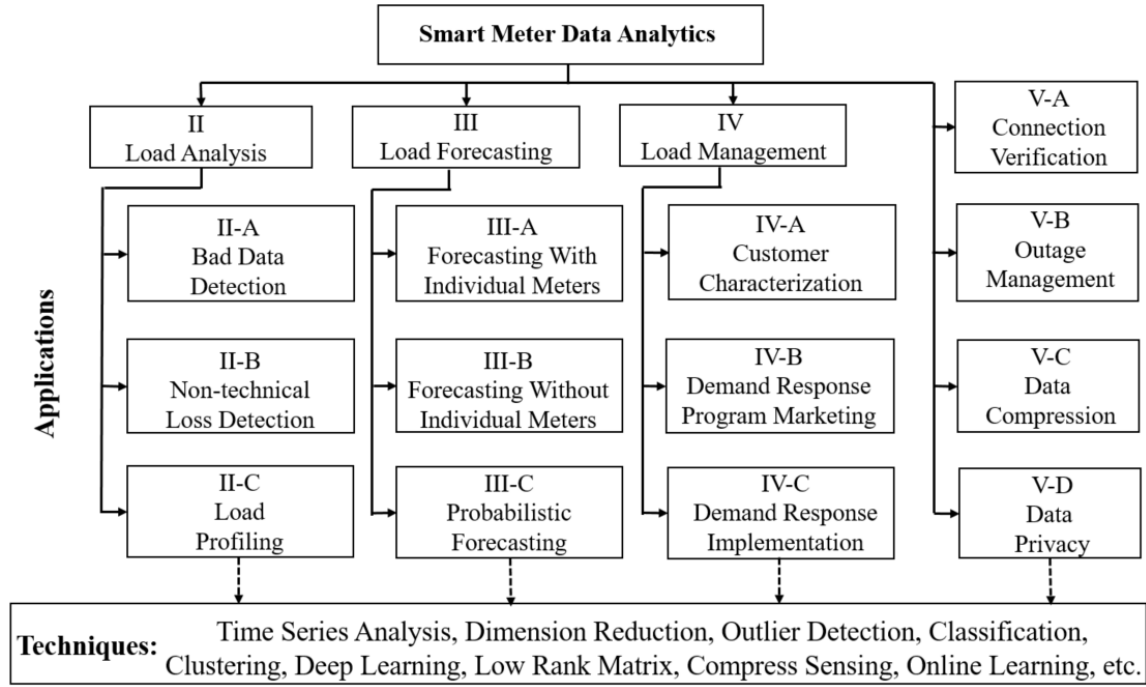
Smart Meter Data Analytics

II
Load Analysis

III
Load Forecasting

IV
Load Management

V-A
Connection Verification

II-A
Bad Data Detection

III-A
Forecasting With Individual Meters

IV-A
Customer Characterization

V-B
Outage Management

II-B
Non-technical Loss Detection

III-B
Forecasting Without Individual Meters

IV-B
Demand Response Program Marketing

V-C
Data Compression

II-C
Load Profiling

III-C
Probabilistic Forecasting

IV-C
Demand Response Implementation

V-D
Data Privacy

Applications

Techniques: Time Series Analysis, Dimension Reduction, Outlier Detection, Classification, Clustering, Deep Learning, Low Rank Matrix, Compress Sensing, Online Learning, etc.